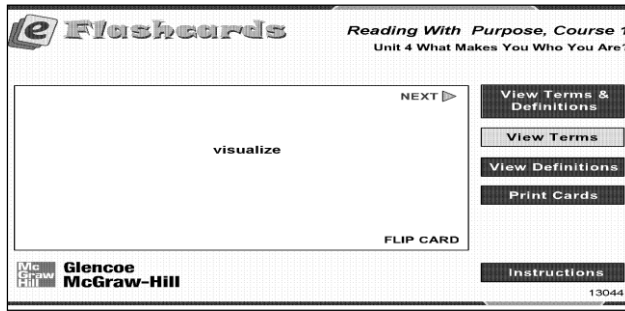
e Flashcards

Reading With Purpose, Course 1
Unit 4 What Makes You Who You Are?

NEXT

visualize

FLIP CARD

View Terms & Definitions

View Terms

View Definitions

Print Cards

Mc Graw Hill Glencoe McGraw-Hill

Instructions

13044